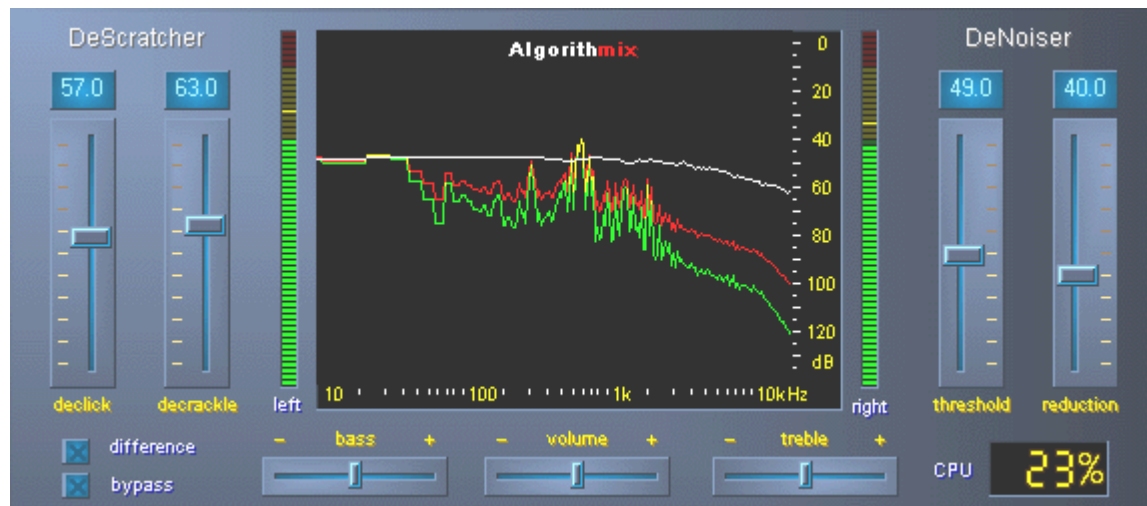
DeScratcher

57.0 63.0

declick decrackle

Algorithmix

0
20
40
60
80
100
120
dB

10 100 1k 10kHz

left right

DeNoiser

49.0 40.0

threshold reduction

difference
bypass

– bass +
– volume +
– treble +

CPU 23%